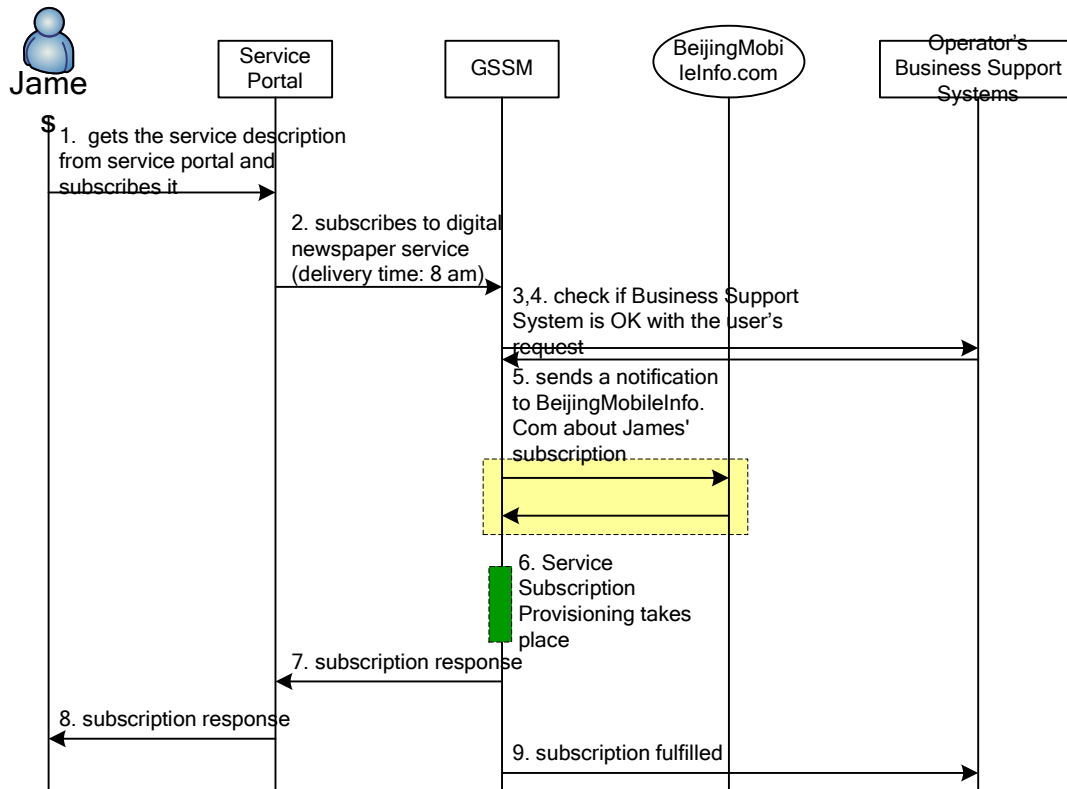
Jame
$

Service Portal

GSSM

BeijingMobi leInfo.com

Operator's Business Support Systems

1. gets the service description from service portal and subscribes it

2. subscribes to digital newspaper service (delivery time: 8 am)

3,4. check if Business Support System is OK with the user's request

5. sends a notification to BeijingMobileInfo. Com about James' subscription

6. Service Subscription Provisioning takes place

7. subscription response

8. subscription response

9. subscription fulfilled